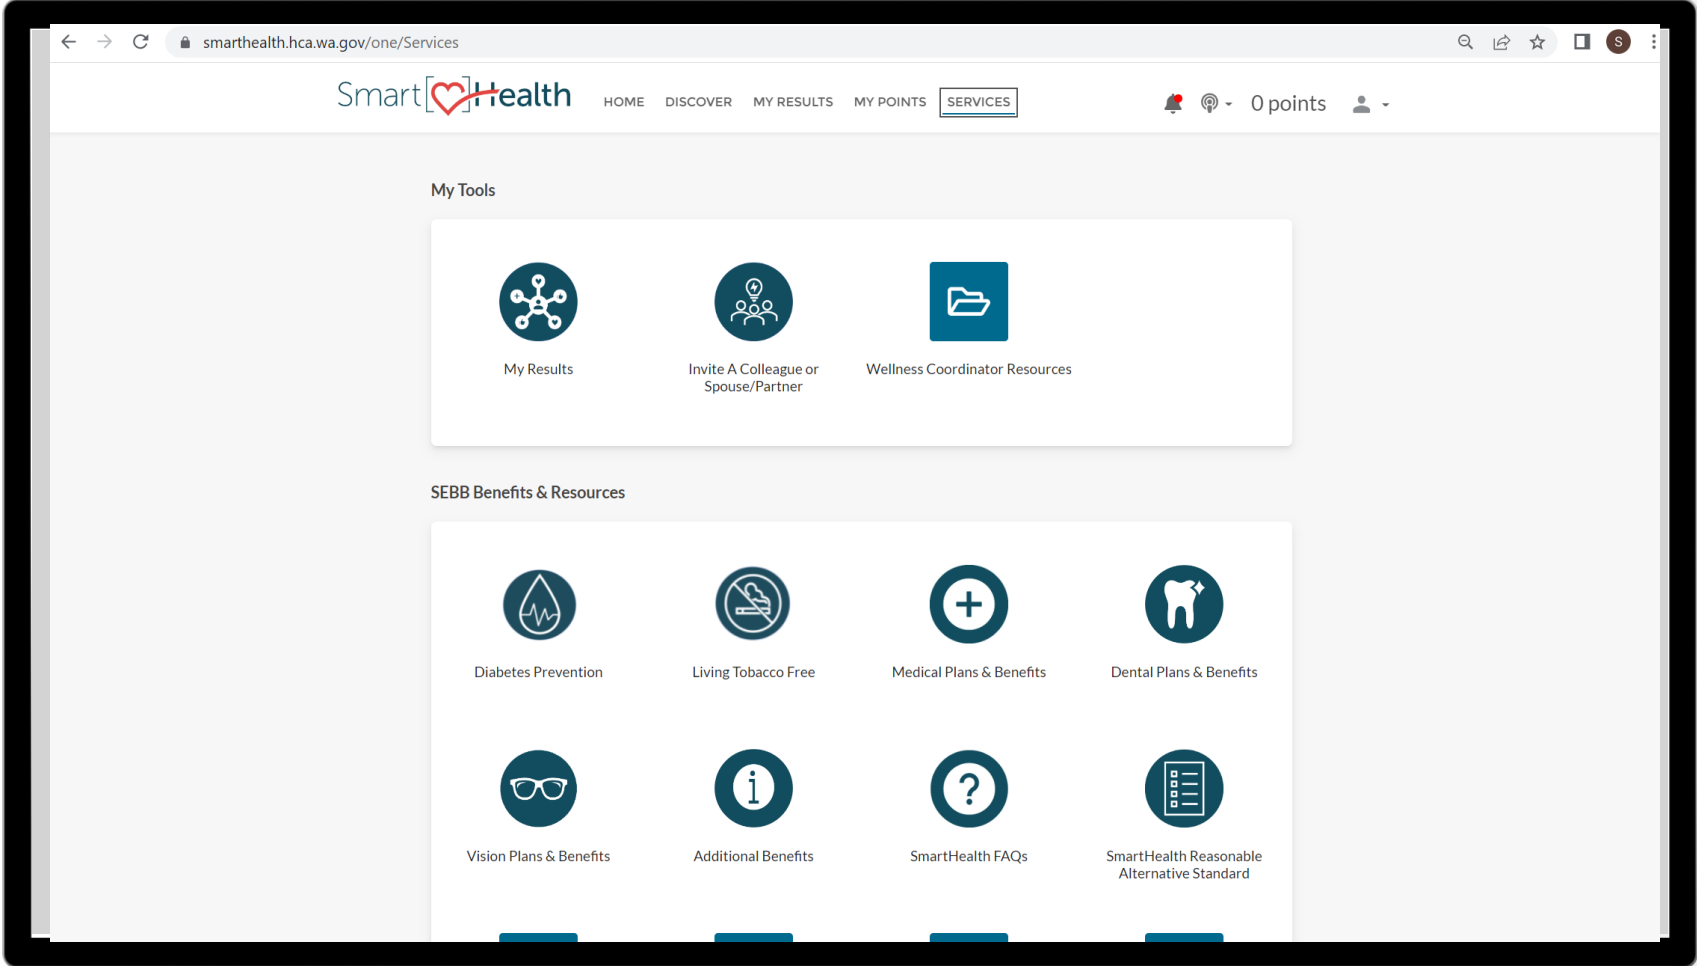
smarthealth.hca.wa.gov/one/Services

S

SmartHealth HOME DISCOVER MY RESULTS MY POINTS SERVICES 0 points

My Tools

My Results

Invite A Colleague or Spouse/Partner

Wellness Coordinator Resources

SEBB Benefits & Resources

Diabetes Prevention

Living Tobacco Free

Medical Plans & Benefits

Dental Plans & Benefits

Vision Plans & Benefits

Additional Benefits

SmartHealth FAQs

SmartHealth Reasonable Alternative Standard